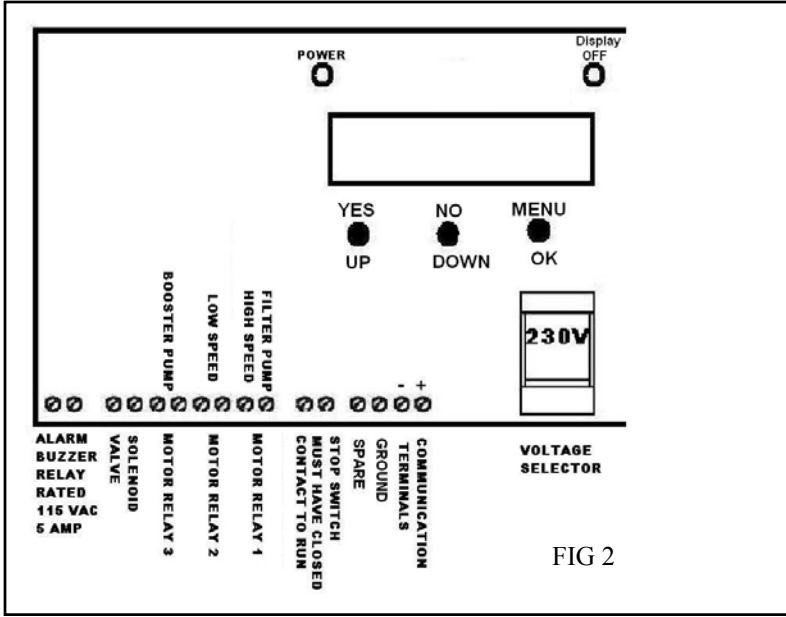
POWER

Display OFF

YES
UP

NO
DOWN

MENU
OK

BOOSTER PUMP

LOW SPEED

FILTER PUMP
HIGH SPEED

- +

230V

ALARM
BUZZER
RELAY
RATED
115 VAC
5 AMP

SOLENOID
VALVE

MOTOR RELAY 3

MOTOR RELAY 2

MOTOR RELAY 1

STOP SWITCH
MUST HAVE CLOSED
CONTACT TO RUN

SPARE

GROUND

COMMUNICATION
TERMINALS

VOLTAGE
SELECTOR

FIG 2